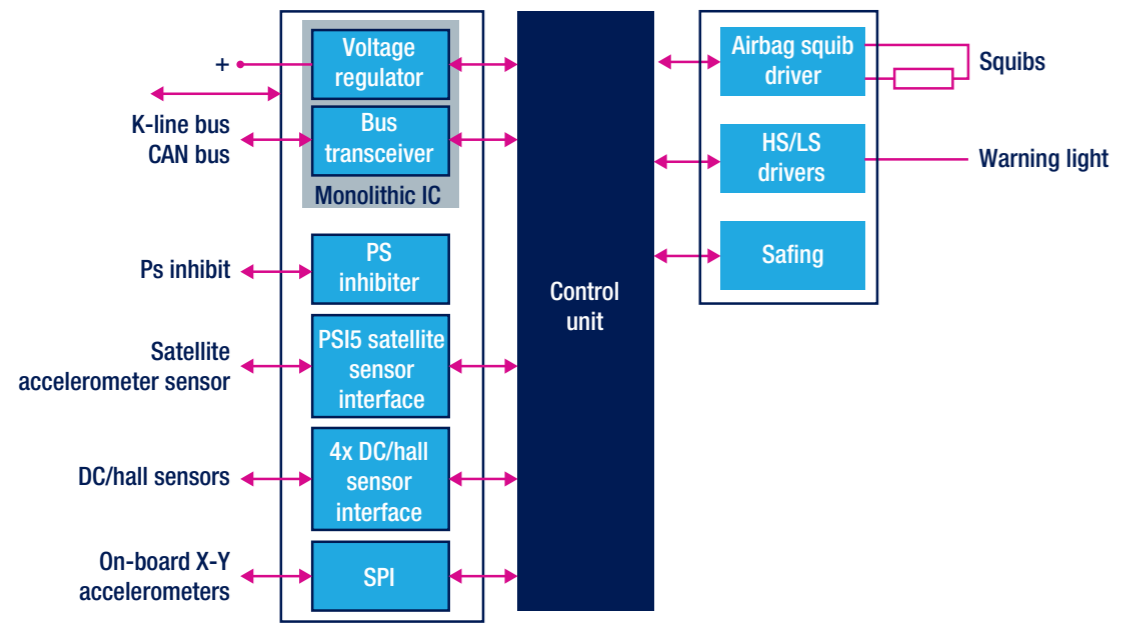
+

Voltage regulator

Bus transceiver

Monolithic IC

K-line bus
CAN bus

Ps inhibit

PS inhibiter

Satellite accelerometer sensor

PSI5 satellite sensor interface

DC/hall sensors

4x DC/hall sensor interface

On-board X-Y accelerometers

SPI

Control unit

Airbag squib driver

Squibs

HS/LS drivers

Warning light

Safing